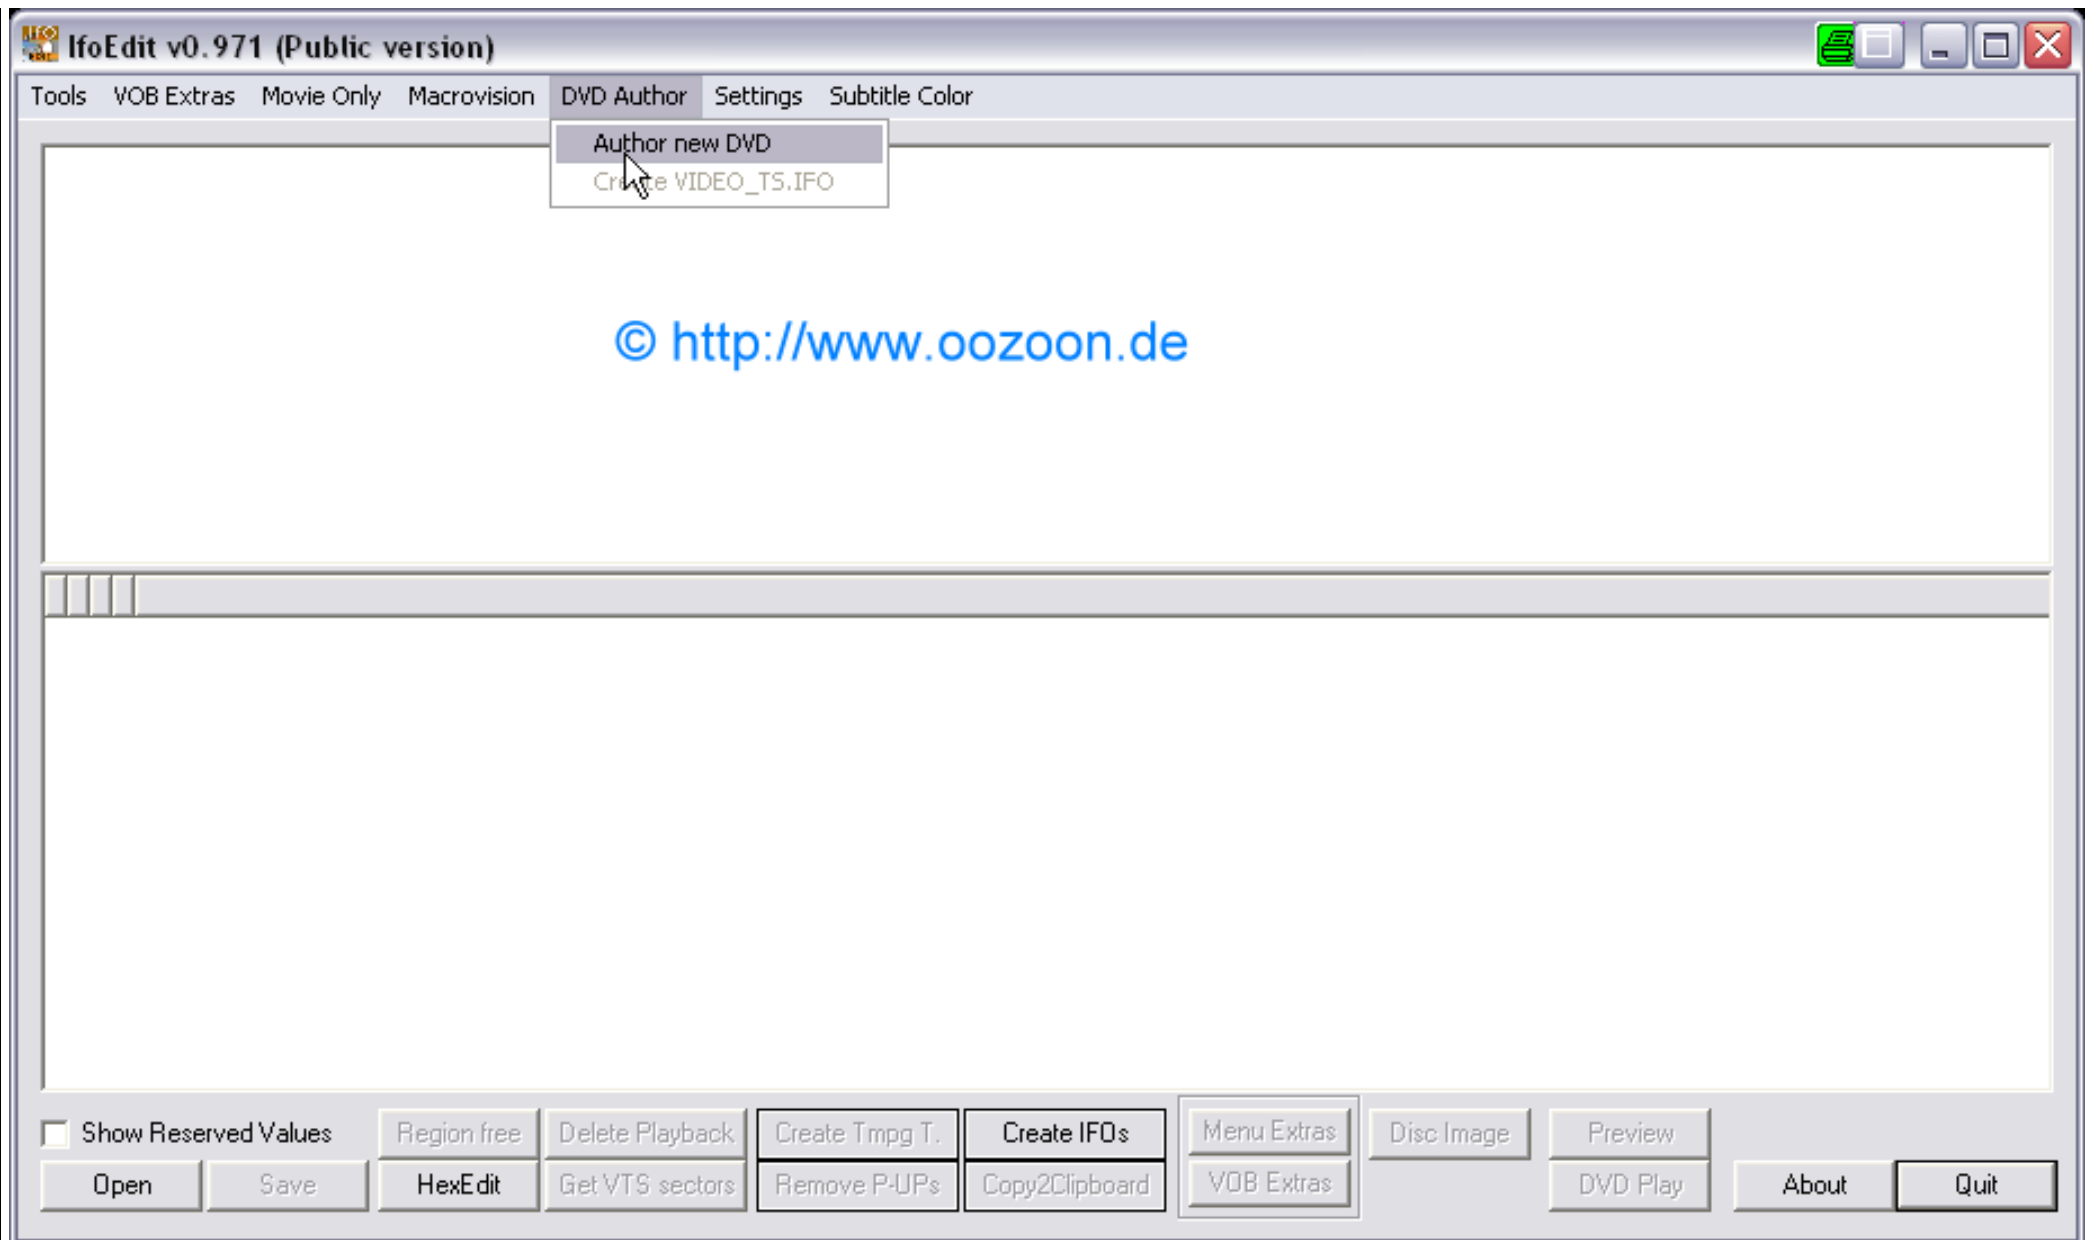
IfoEdit v0.971 (Public version)

Tools VOB Extras Movie Only Macrovision DVD Author Settings Subtitle Color

Author new DVD
Cr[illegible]te VIDEO_TS.IFO

© http://www.oozoon.de

Show Reserved Values
Region free
Delete Playback
Create Tmpg T.
Create IFOs
Menu Extras
Disc Image
Preview
Open
Save
HexEdit
Get VTS sectors
Remove P-UPs
Copy2Clipboard
VOB Extras
DVD Play
About
Quit